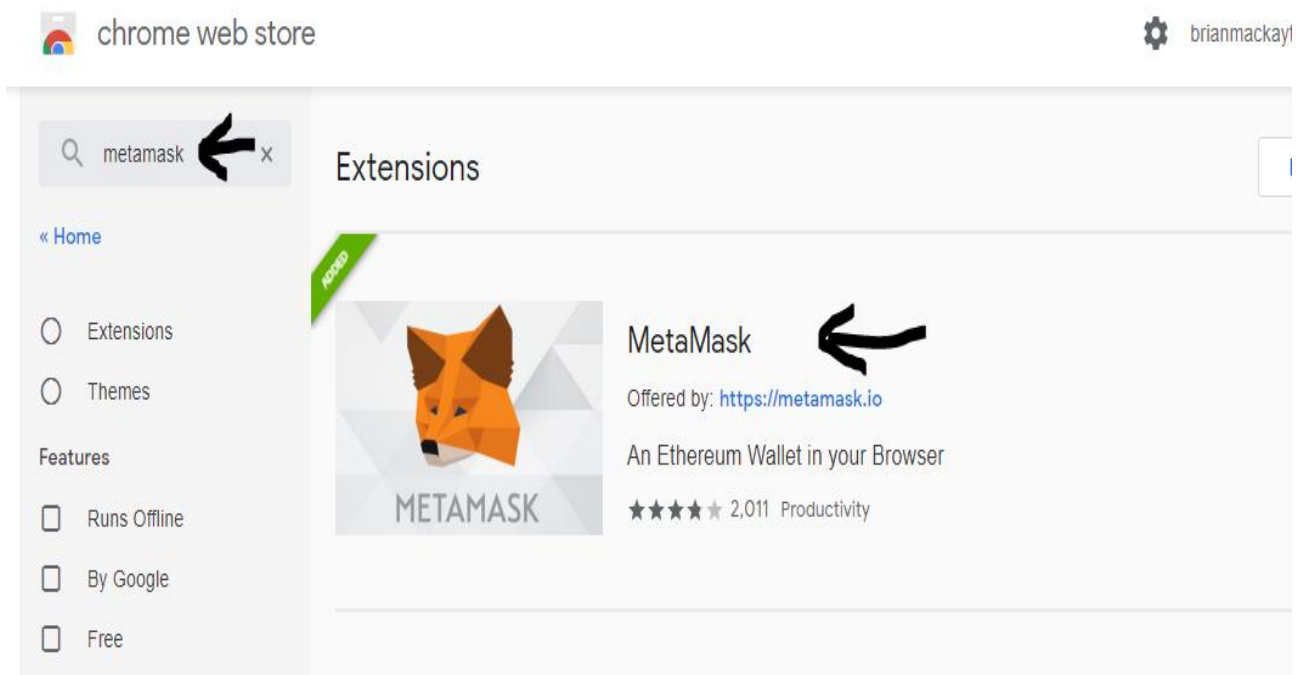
chrome web store

brianmackay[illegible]

metamask ×

« Home

Extensions

Themes

Features

Runs Offline

By Google

Free

Extensions

ADDED

METAMASK

MetaMask

Offered by: https://metamask.io

An Ethereum Wallet in your Browser

★★★★★ 2,011 Productivity